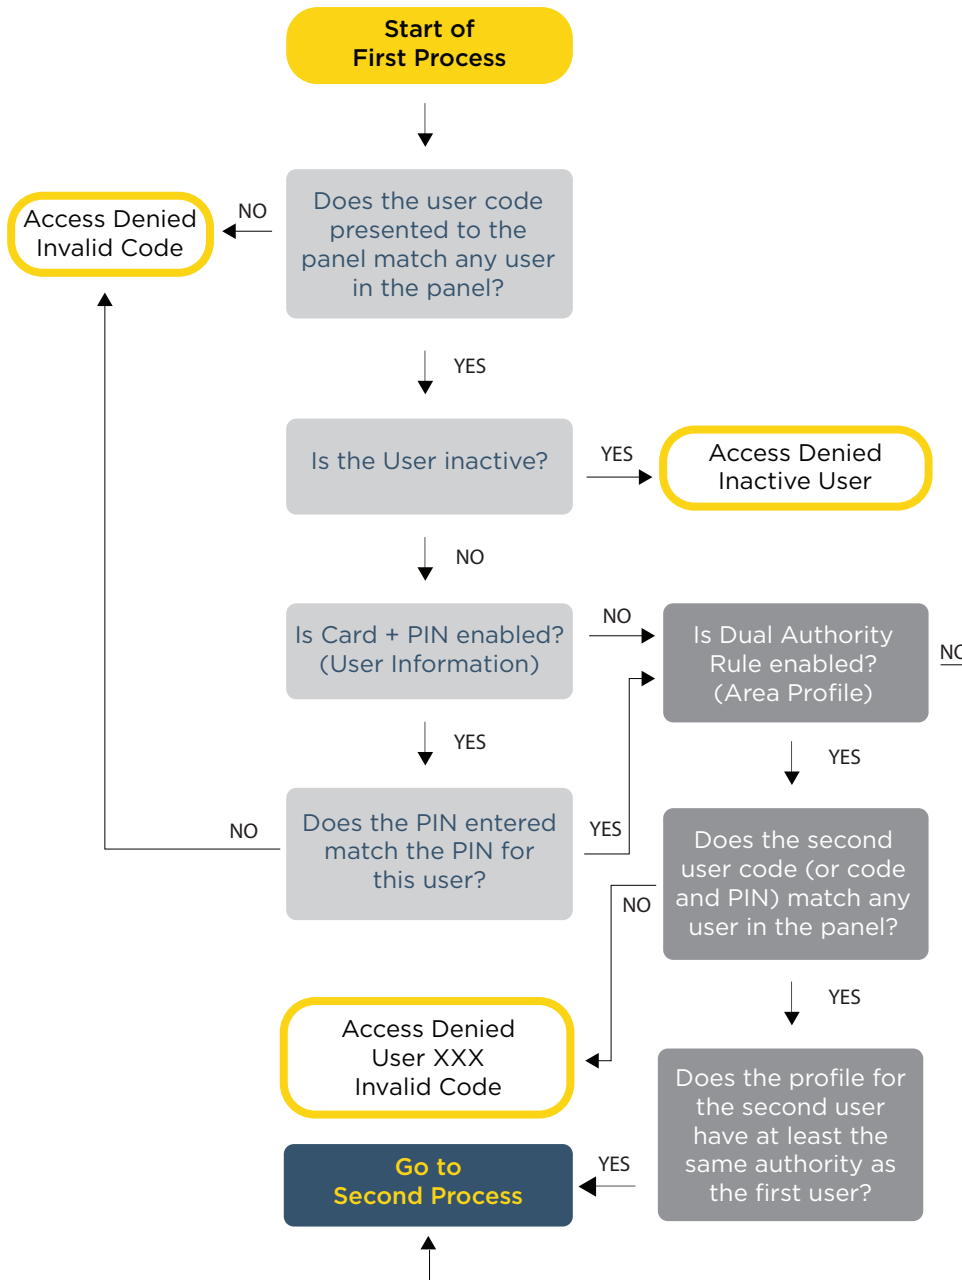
Start of
First Process

Does the user code presented to the panel match any user in the panel?

NO

Access Denied
Invalid Code

YES

Is the User inactive?

YES

Access Denied
Inactive User

NO

Is Card + PIN enabled? (User Information)

NO

Is Dual Authority Rule enabled? (Area Profile)

NO

YES

YES

Does the PIN entered match the PIN for this user?

NO

YES

Does the second user code (or code and PIN) match any user in the panel?

NO

YES

Access Denied
User XXX
Invalid Code

Does the profile for the second user have at least the same authority as the first user?

YES

Go to
Second Process